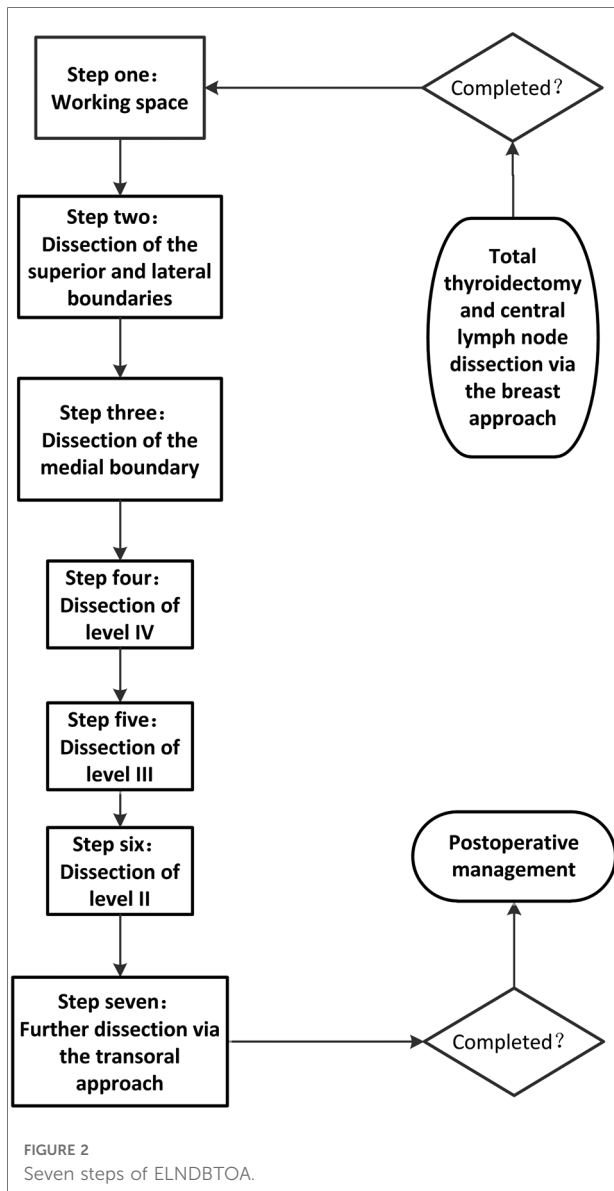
Step one：
Working space

Completed？

Total thyroidectomy and central lymph node dissection via the breast approach

Step two：
Dissection of the superior and lateral boundaries

Step three：
Dissection of the medial boundary

Step four：
Dissection of level IV

Step five：
Dissection of level III

Step six：
Dissection of level II

Postoperative management

Step seven：
Further dissection via the transoral approach

Completed？

FIGURE 2
Seven steps of ELNDBTOA.